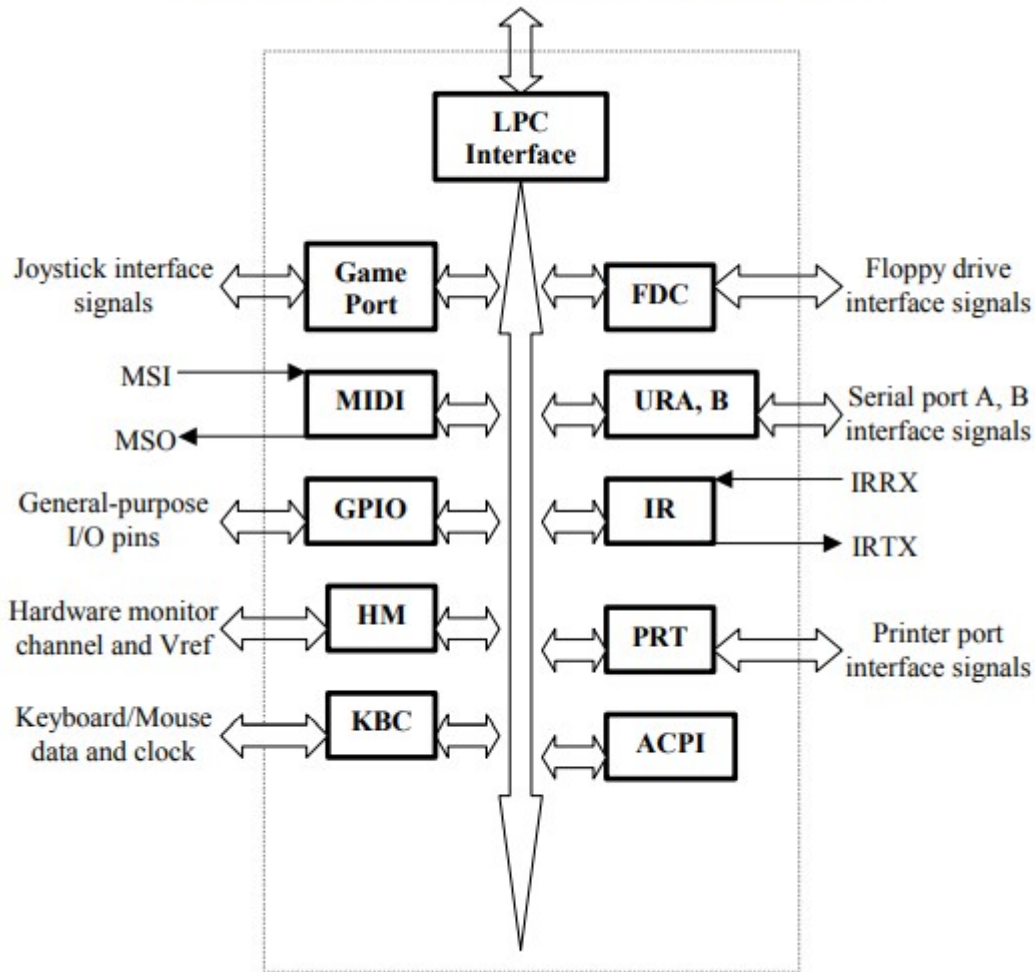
LPC Interface

Joystick interface signals

Game Port

FDC

Floppy drive interface signals

MSI

MIDI

MSO

URA, B

Serial port A, B interface signals

General-purpose I/O pins

GPIO

IR

IRRX

IRTX

Hardware monitor channel and Vref

HM

PRT

Printer port interface signals

Keyboard/Mouse data and clock

KBC

ACPI